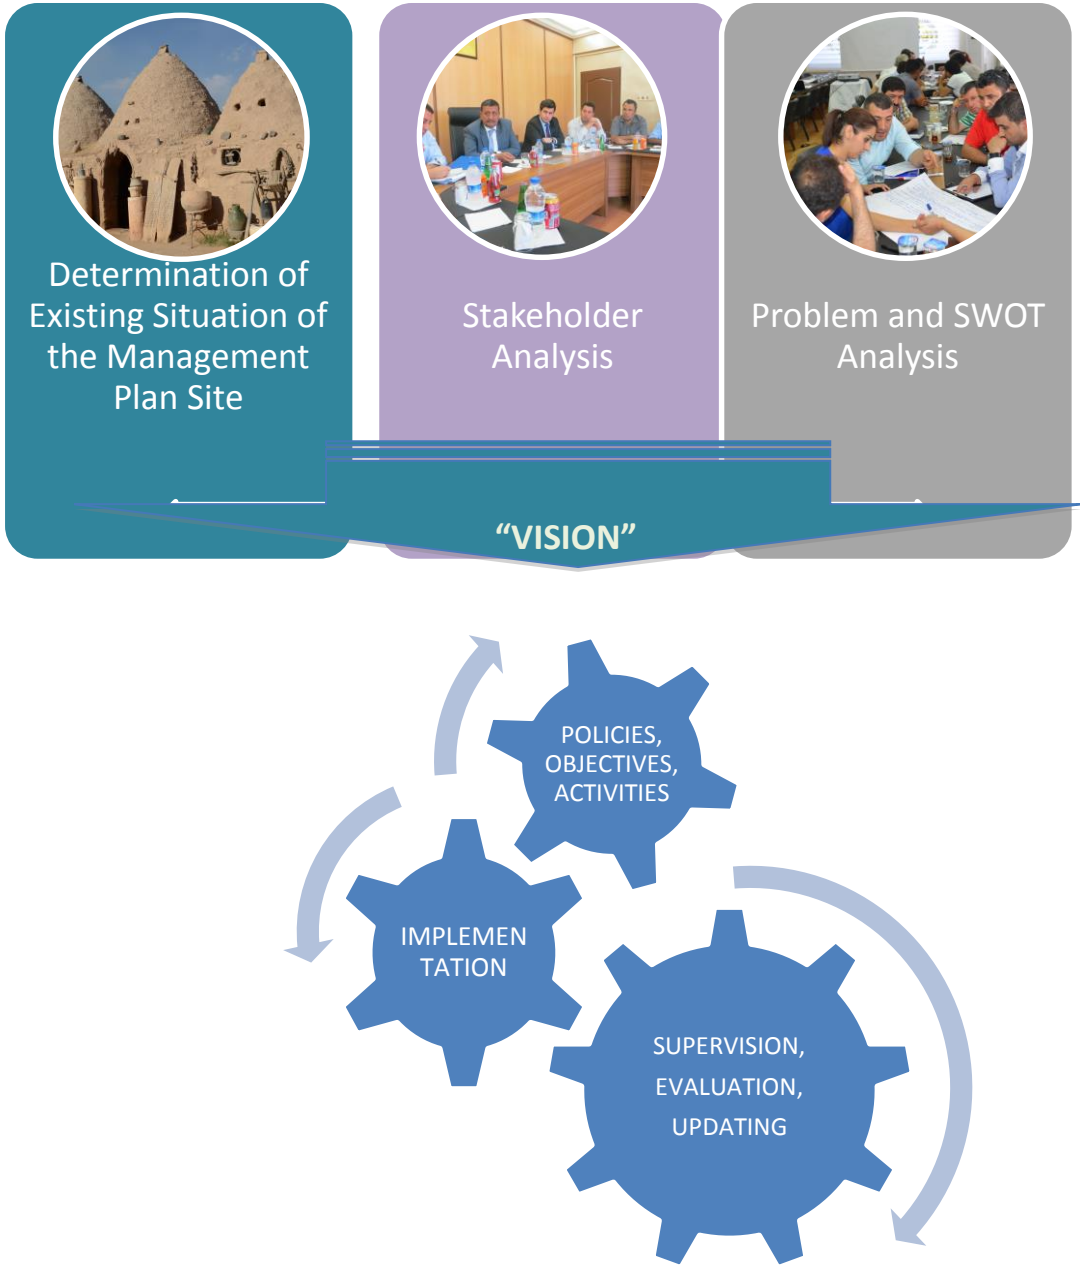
Determination of Existing Situation of the Management Plan Site

Stakeholder Analysis

Problem and SWOT Analysis

"VISION"

POLICIES, OBJECTIVES, ACTIVITIES

IMPLEMEN TATION

SUPERVISION, EVALUATION, UPDATING